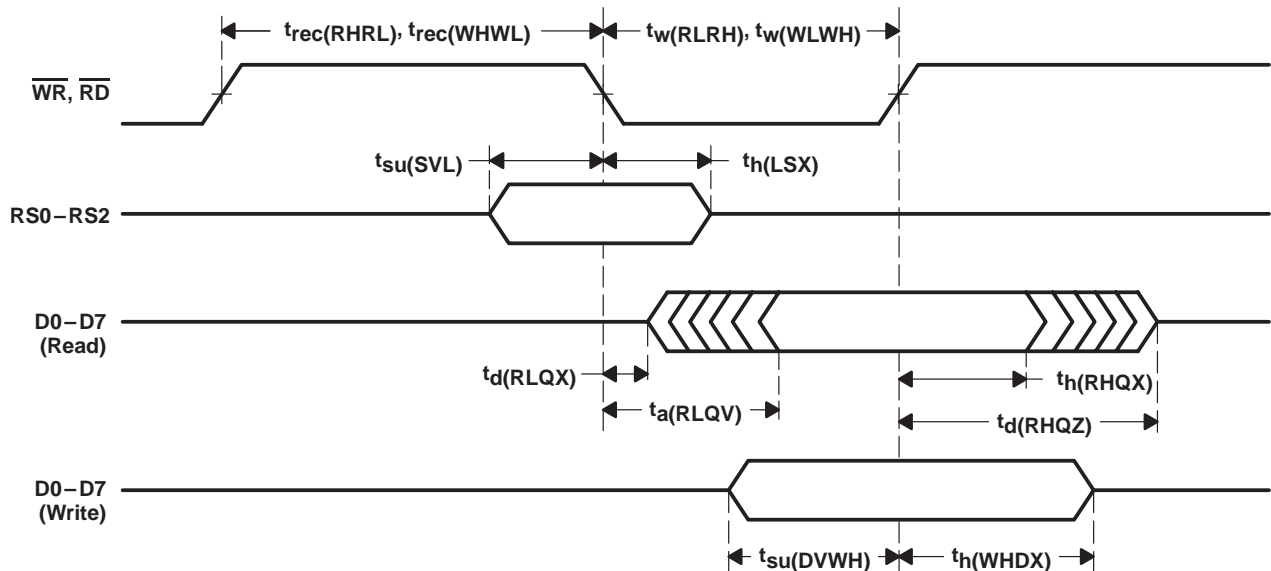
$t_{rec(RHRL)}$, $t_{rec(WHWL)}$

$t_{w(RLRH)}$, $t_{w(WLWH)}$

$\overline{WR}$, $\overline{RD}$

$t_{su(SVL)}$

$t_{h(LSX)}$

RS0−RS2

D0−D7 (Read)

$t_{d(RLQX)}$

$t_{h(RHQX)}$

$t_{a(RLQV)}$

$t_{d(RHQZ)}$

D0−D7 (Write)

$t_{su(DVWH)}$

$t_{h(WHDX)}$